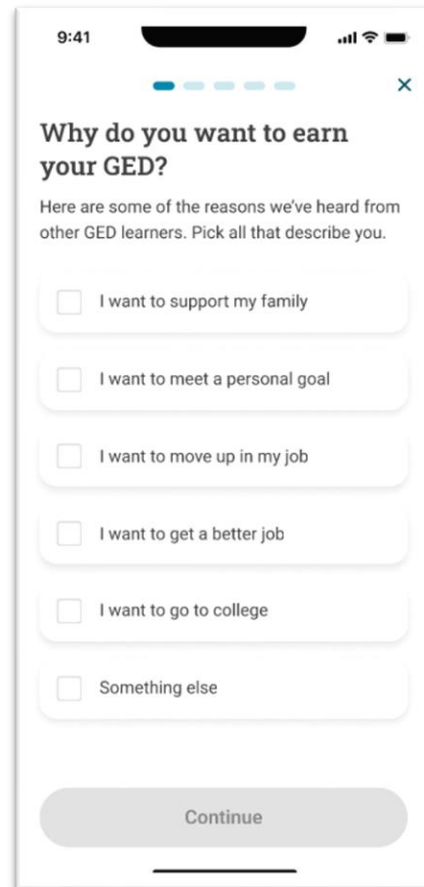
9:41

×

Why do you want to earn your GED?

Here are some of the reasons we've heard from other GED learners. Pick all that describe you.

I want to support my family

I want to meet a personal goal

I want to move up in my job

I want to get a better job

I want to go to college

Something else

Continue